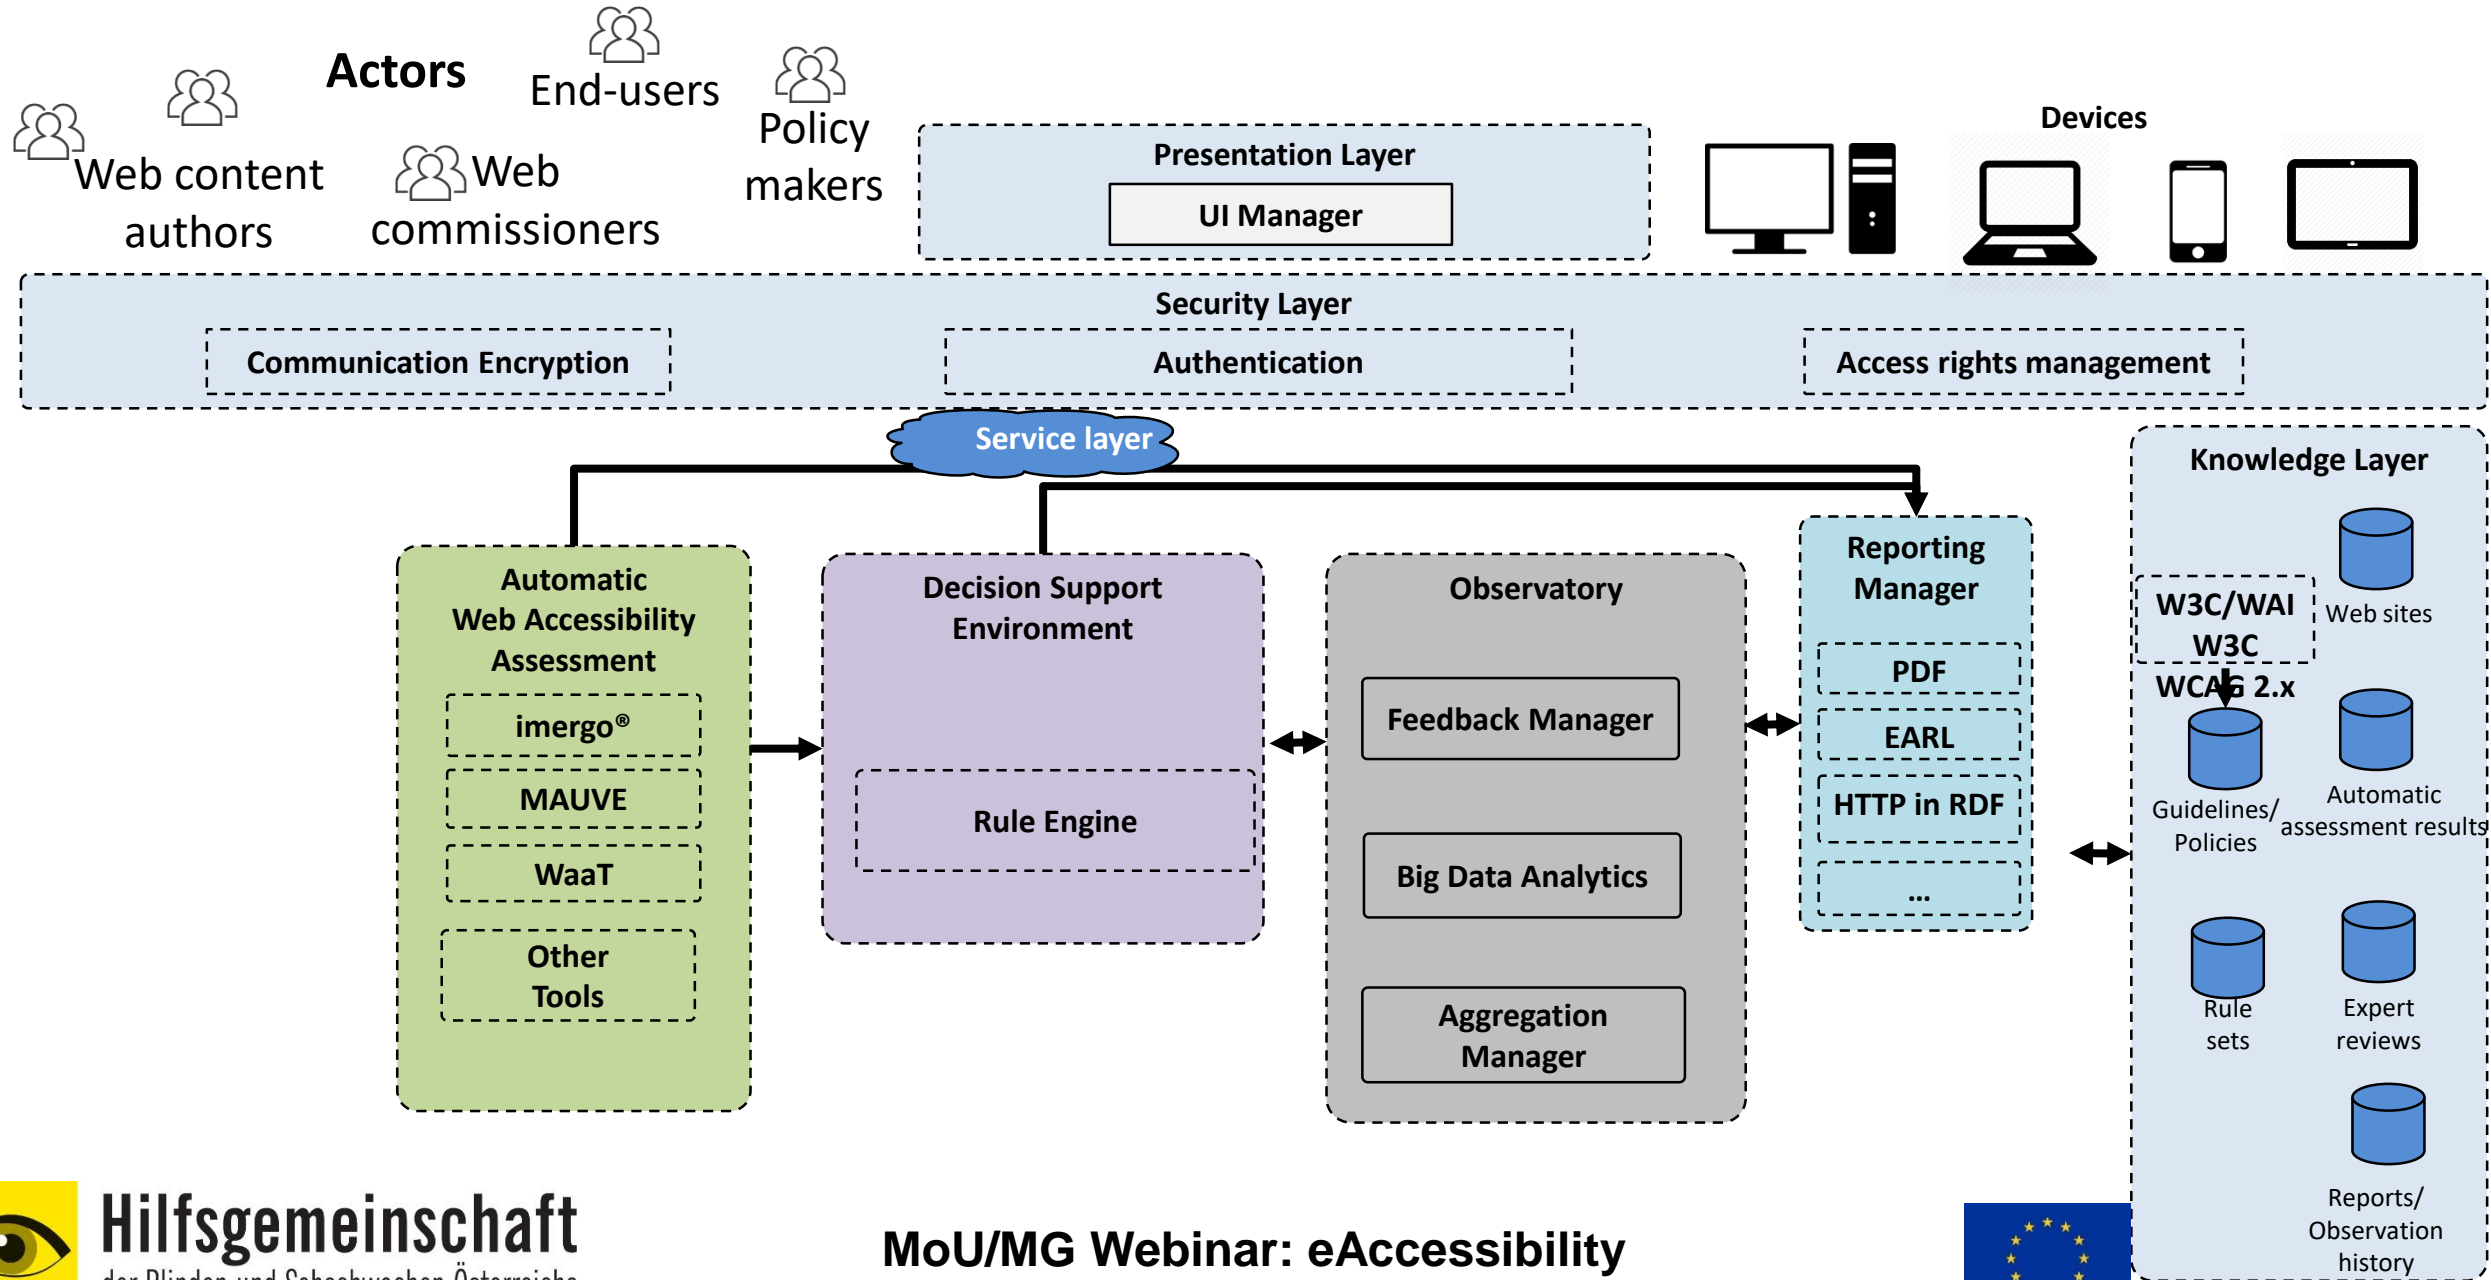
Actors

End-users

Policy makers

Web content authors

Web commissioners

Presentation Layer

UI Manager

Devices

Security Layer

Communication Encryption

Authentication

Access rights management

Service layer

Knowledge Layer

Automatic Web Accessibility Assessment

imergo®

MAUVE

WaaT

Other Tools

Decision Support Environment

Rule Engine

Observatory

Feedback Manager

Big Data Analytics

Aggregation Manager

Reporting Manager

PDF

EARL

HTTP in RDF

...

W3C/WAI W3C WCAG 2.x

Web sites

Guidelines/ Policies

Automatic assessment results

Rule sets

Expert reviews

Reports/ Observation history

Hilfsgemeinschaft

der Blinden und Sehschwachen Österreichs

MoU/MG Webinar: eAccessibility